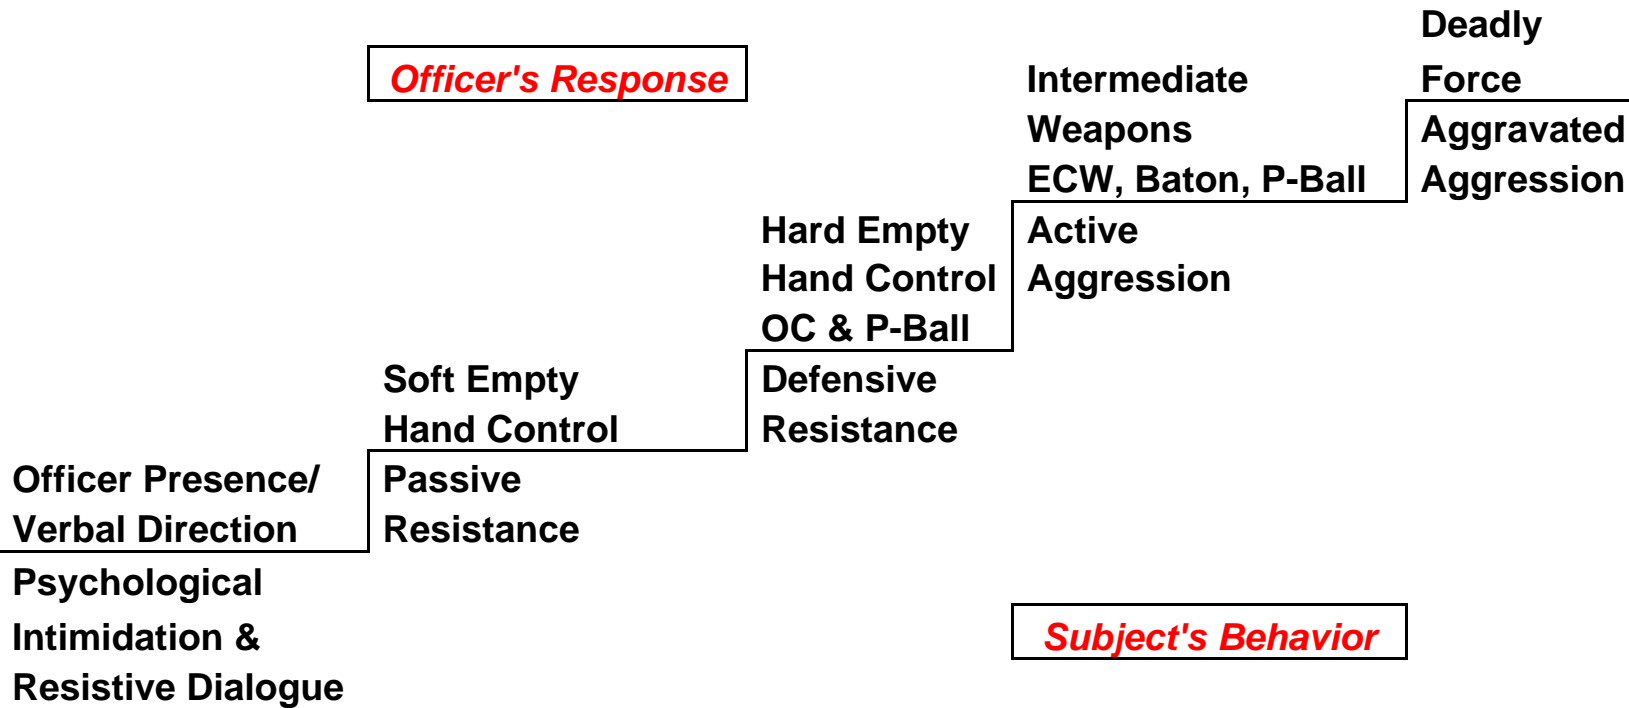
Officer's Response

Deadly Force

Aggravated Aggression

Intermediate Weapons ECW, Baton, P-Ball

Active Aggression

Hard Empty Hand Control OC & P-Ball

Defensive Resistance

Soft Empty Hand Control

Passive Resistance

Officer Presence/ Verbal Direction

Psychological Intimidation & Resistive Dialogue

Subject's Behavior